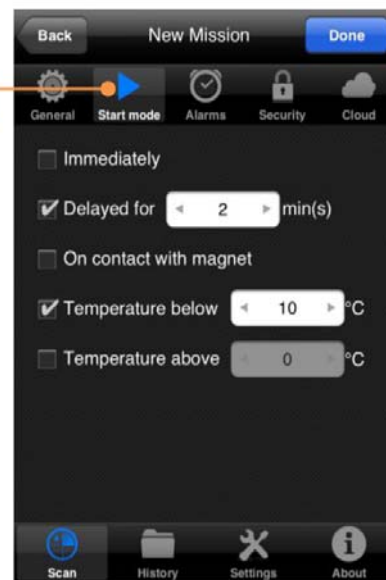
Back
New Mission
Done

General
Start mode
Alarms
Security
Cloud

Immediately

Delayed for 2 min(s)

On contact with magnet

Temperature below 10 °C

Temperature above 0 °C

Scan
History
Settings
About